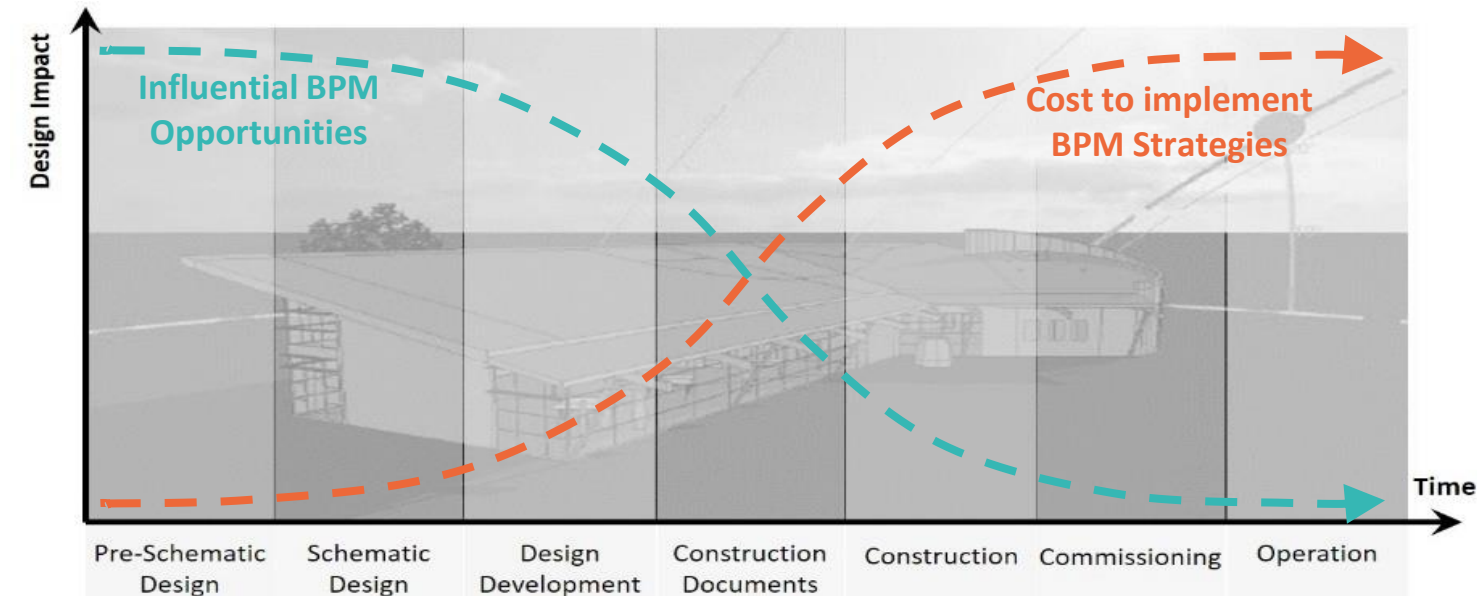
Design Impact

Influential BPM Opportunities

Cost to implement BPM Strategies

Time

Pre-Schematic Design

Schematic Design

Design Development

Construction Documents

Construction

Commissioning

Operation